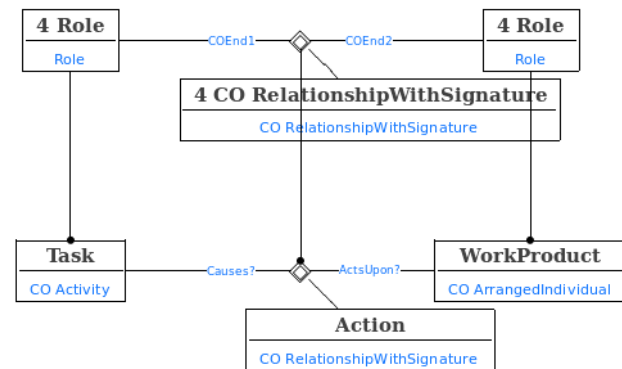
4 Role

Role

COEnd1

COEnd2

4 Role

Role

4 CO RelationshipWithSignature

CO RelationshipWithSignature

Task

CO Activity

Causes?

ActsUpon?

WorkProduct

CO ArrangedIndividual

Action

CO RelationshipWithSignature